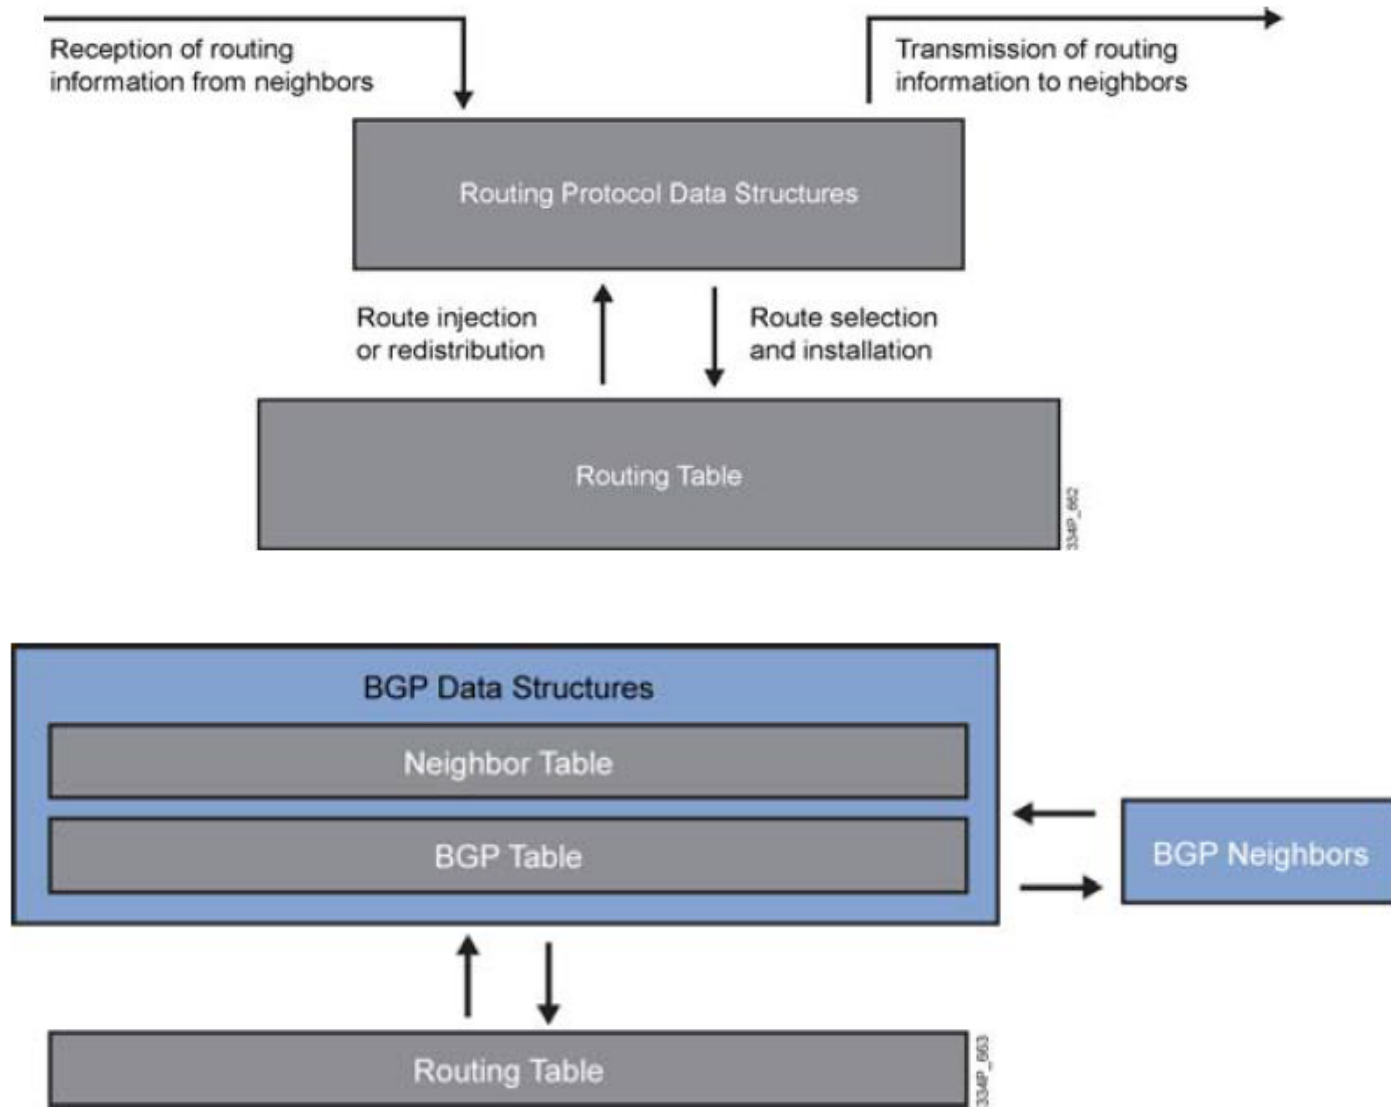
Reception of routing information from neighbors

Transmission of routing information to neighbors

Routing Protocol Data Structures

Route injection or redistribution

Route selection and installation

Routing Table

334P_662

BGP Data Structures

Neighbor Table

BGP Table

BGP Neighbors

Routing Table

334P_663